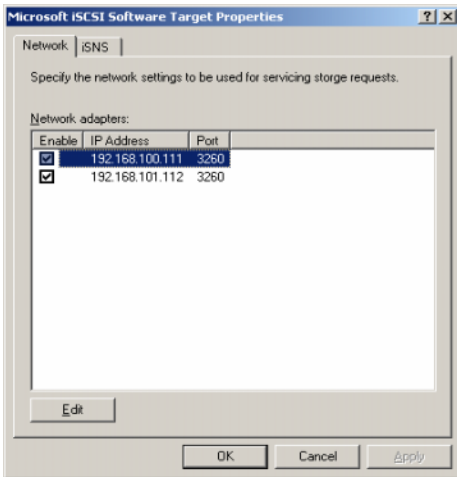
Microsoft iSCSI Software Target Properties ? X

Network iSNS

Specify the network settings to be used for servicing storge requests.

Network adapters:

| Enable | IP Address | Port |
|---|---|---|
| ☑ | 192.168.100.111 | 3260 |
| ☑ | 192.168.101.112 | 3260 |

Edit

OK Cancel Apply